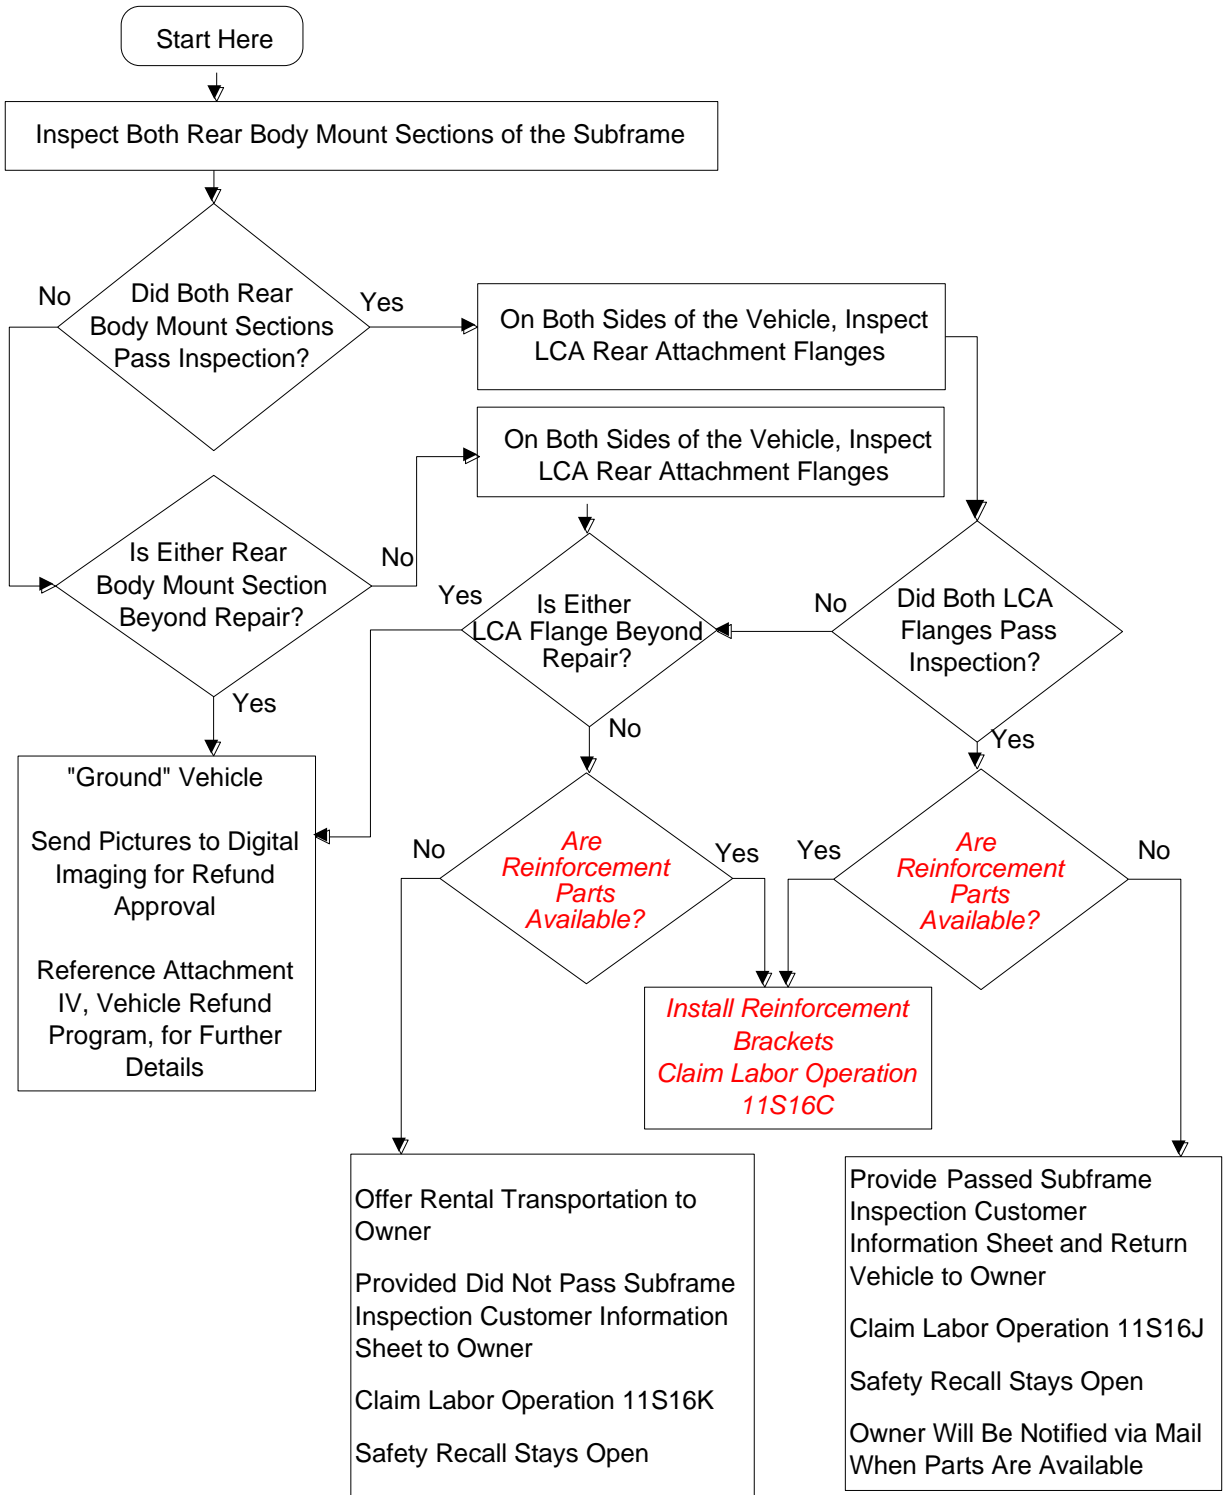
Start Here

Inspect Both Rear Body Mount Sections of the Subframe

Did Both Rear Body Mount Sections Pass Inspection?

No

Yes

On Both Sides of the Vehicle, Inspect LCA Rear Attachment Flanges

On Both Sides of the Vehicle, Inspect LCA Rear Attachment Flanges

Is Either Rear Body Mount Section Beyond Repair?

No

Yes

Yes

Is Either LCA Flange Beyond Repair?

No

Did Both LCA Flanges Pass Inspection?

No

Yes

"Ground" Vehicle

Send Pictures to Digital Imaging for Refund Approval

Reference Attachment IV, Vehicle Refund Program, for Further Details

No

Are Reinforcement Parts Available?

Yes

Yes

Are Reinforcement Parts Available?

No

Install Reinforcement Brackets
Claim Labor Operation 11S16C

Offer Rental Transportation to Owner

Provided Did Not Pass Subframe Inspection Customer Information Sheet to Owner

Claim Labor Operation 11S16K

Safety Recall Stays Open

Provide Passed Subframe Inspection Customer Information Sheet and Return Vehicle to Owner

Claim Labor Operation 11S16J

Safety Recall Stays Open

Owner Will Be Notified via Mail When Parts Are Available